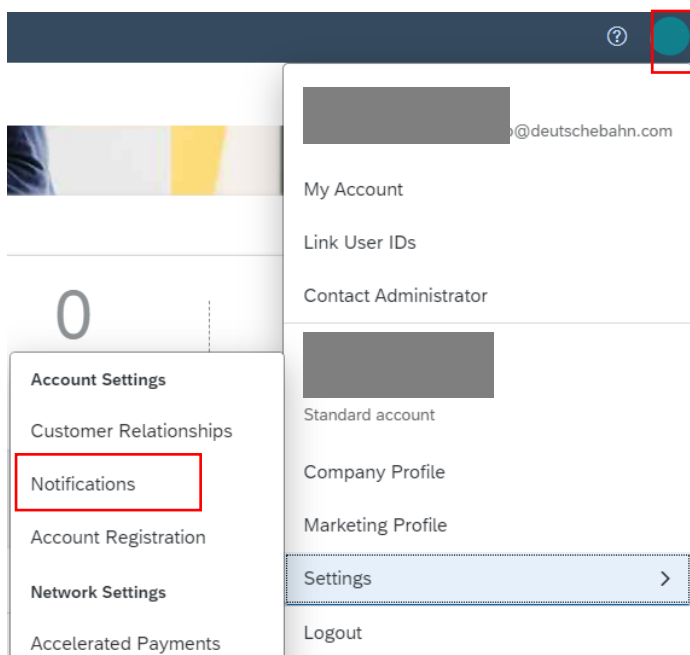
?

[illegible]o@deutschebahn.com

My Account

Link User IDs

Contact Administrator

Standard account

Company Profile

Marketing Profile

Settings >

Logout

0

Account Settings

Customer Relationships

Notifications

Account Registration

Network Settings

Accelerated Payments